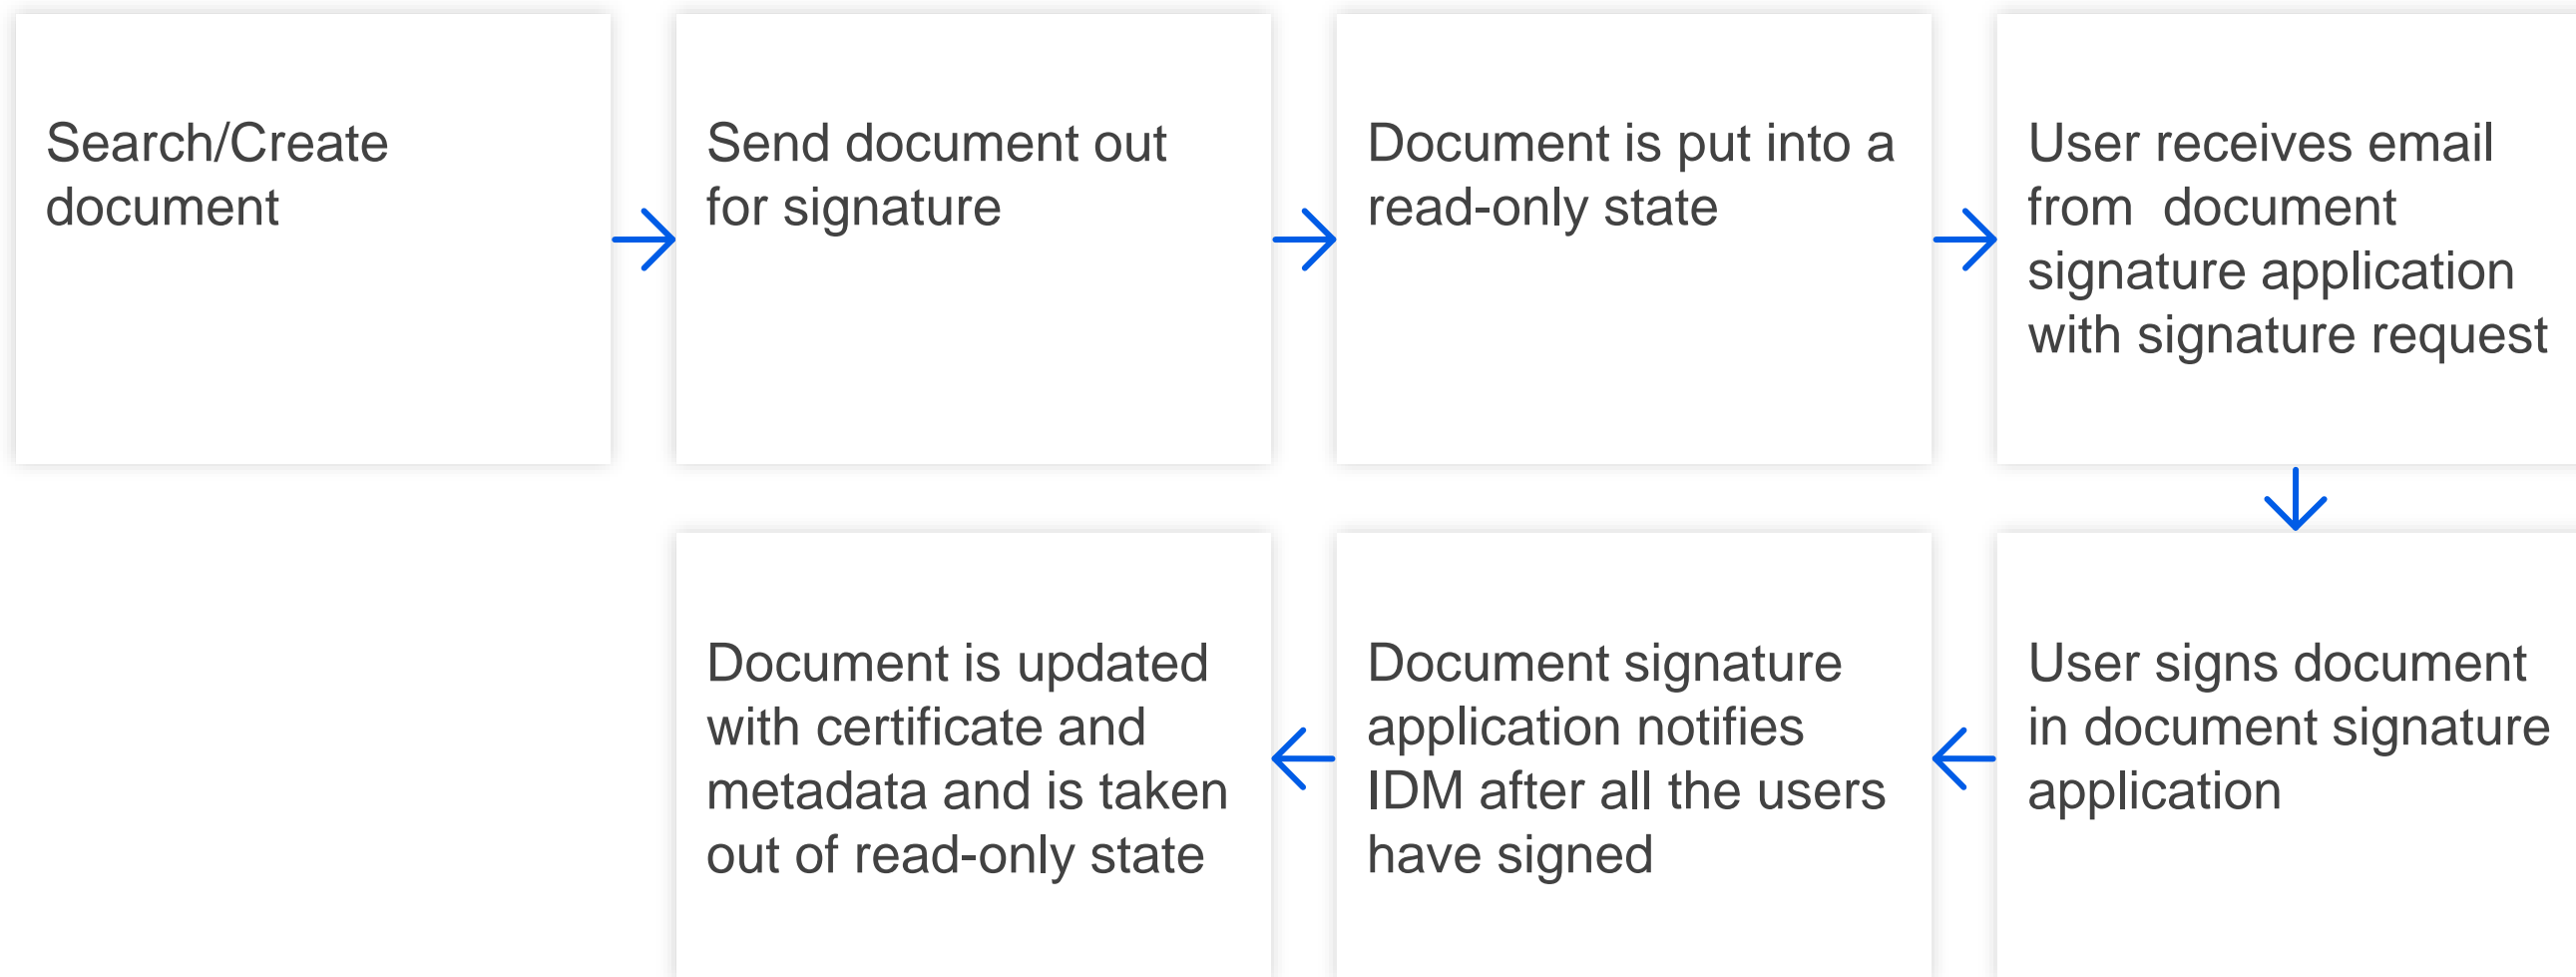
Search/Create document

Send document out for signature

Document is put into a read-only state

User receives email from document signature application with signature request

User signs document in document signature application

Document signature application notifies IDM after all the users have signed

Document is updated with certificate and metadata and is taken out of read-only state